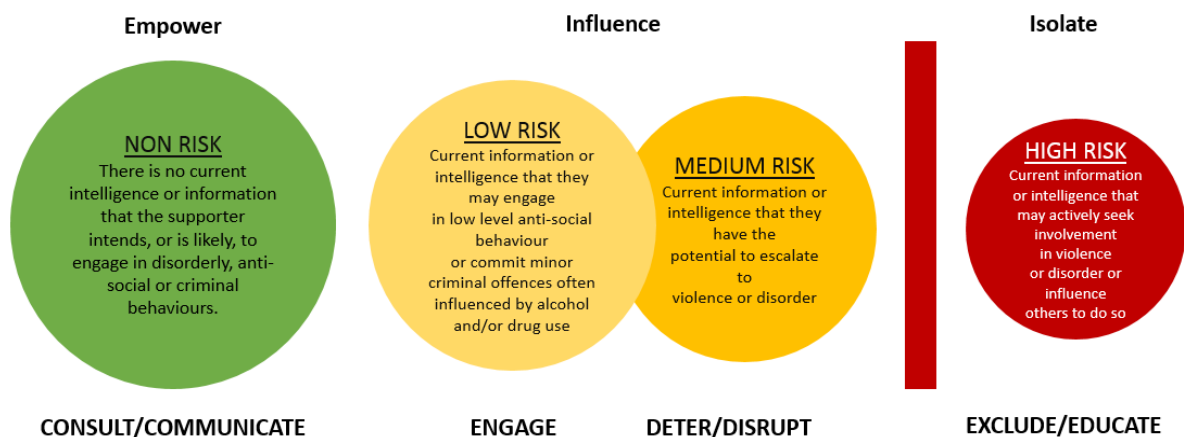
Empower

Influence

Isolate

NON RISK
There is no current intelligence or information that the supporter intends, or is likely, to engage in disorderly, anti-social or criminal behaviours.

LOW RISK
Current information or intelligence that they may engage in low level anti-social behaviour or commit minor criminal offences often influenced by alcohol and/or drug use

MEDIUM RISK
Current information or intelligence that they have the potential to escalate to violence or disorder

HIGH RISK
Current information or intelligence that may actively seek involvement in violence or disorder or influence others to do so

CONSULT/COMMUNICATE

ENGAGE

DETER/DISRUPT

EXCLUDE/EDUCATE